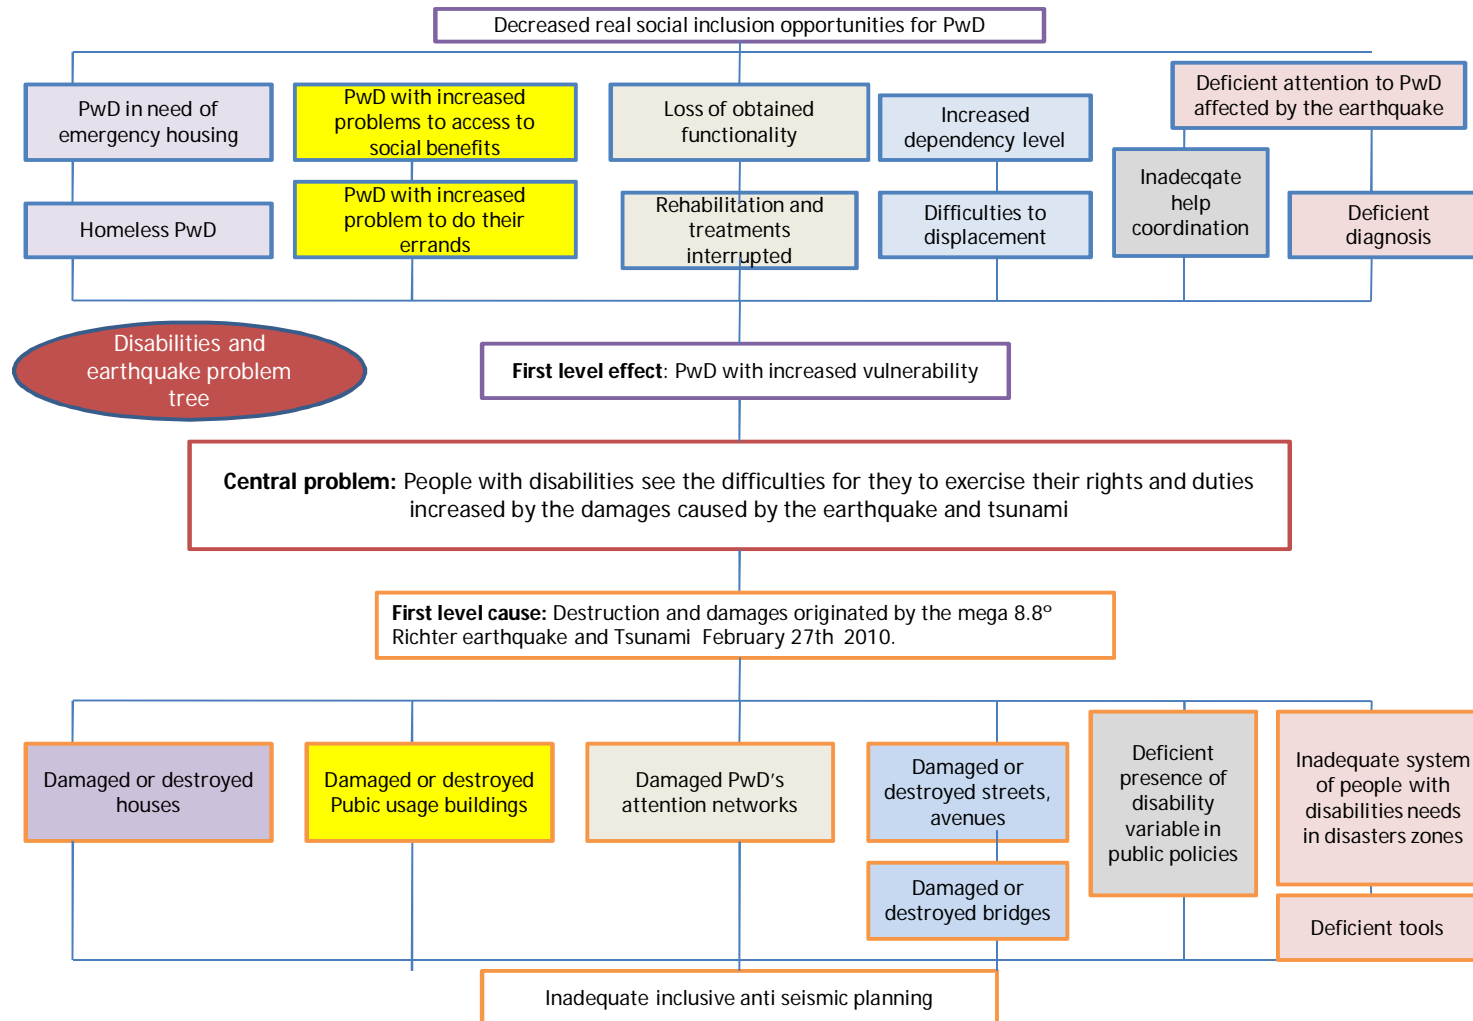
Decreased real social inclusion opportunities for PwD

PwD in need of emergency housing

PwD with increased problems to access to social benefits

Loss of obtained functionality

Increased dependency level

Deficient attention to PwD affected by the earthquake

Homeless PwD

PwD with increased problem to do their errands

Rehabilitation and treatments interrupted

Difficulties to displacement

Inadecqate help coordination

Deficient diagnosis

Disabilities and earthquake problem tree

**First level effect**: PwD with increased vulnerability

**Central problem:** People with disabilities see the difficulties for they to exercise their rights and duties increased by the damages caused by the earthquake and tsunami

**First level cause:** Destruction and damages originated by the mega 8.8° Richter earthquake and Tsunami February 27th 2010.

Damaged or destroyed houses

Damaged or destroyed Pubic usage buildings

Damaged PwD's attention networks

Damaged or destroyed streets, avenues

Deficient presence of disability variable in public policies

Inadequate system of people with disabilities needs in disasters zones

Damaged or destroyed bridges

Deficient tools

Inadequate inclusive anti seismic planning